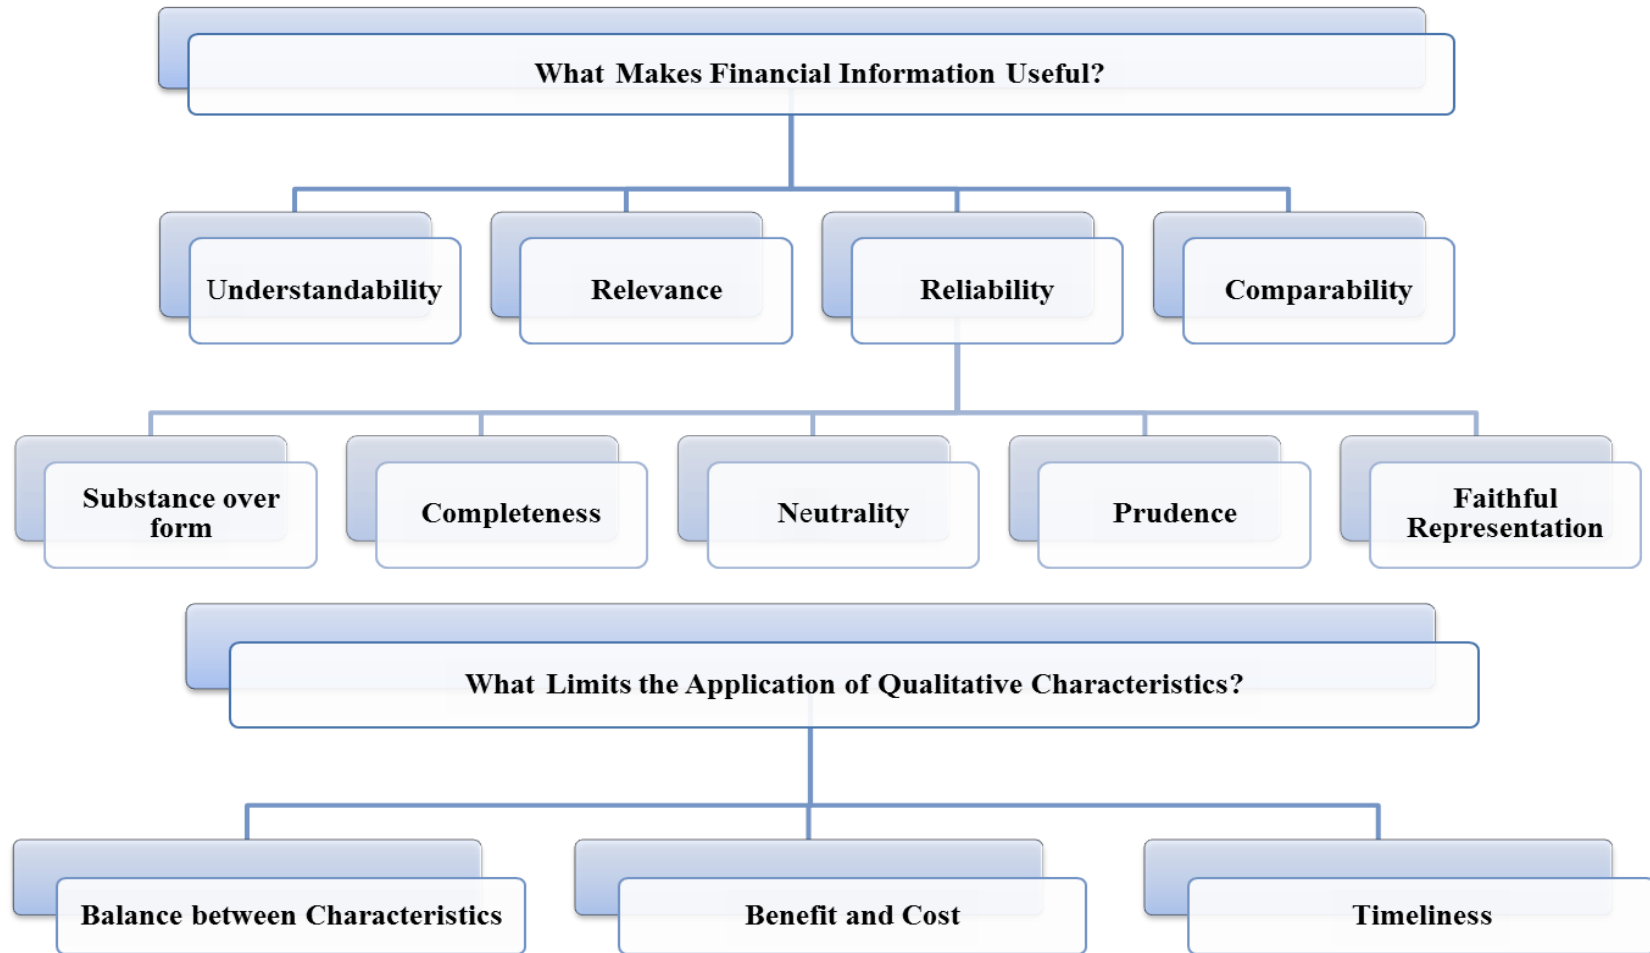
What Makes Financial Information Useful?

Understandability

Relevance

Reliability

Comparability

Substance over form

Completeness

Neutrality

Prudence

Faithful Representation

What Limits the Application of Qualitative Characteristics?

Balance between Characteristics

Benefit and Cost

Timeliness